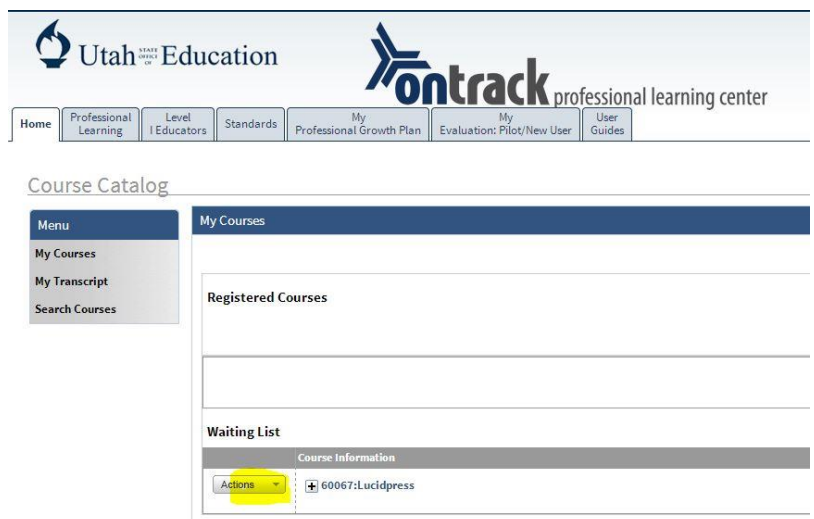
Utah STATE OFFICE OF Education

ontrack professional learning center

Home | Professional Learning | Level I Educators | Standards | My Professional Growth Plan | My Evaluation: Pilot/New User | User Guides

Course Catalog

Menu

My Courses

My Transcript

Search Courses

My Courses

Registered Courses

Waiting List

Course Information

Actions

60067:Lucidpress